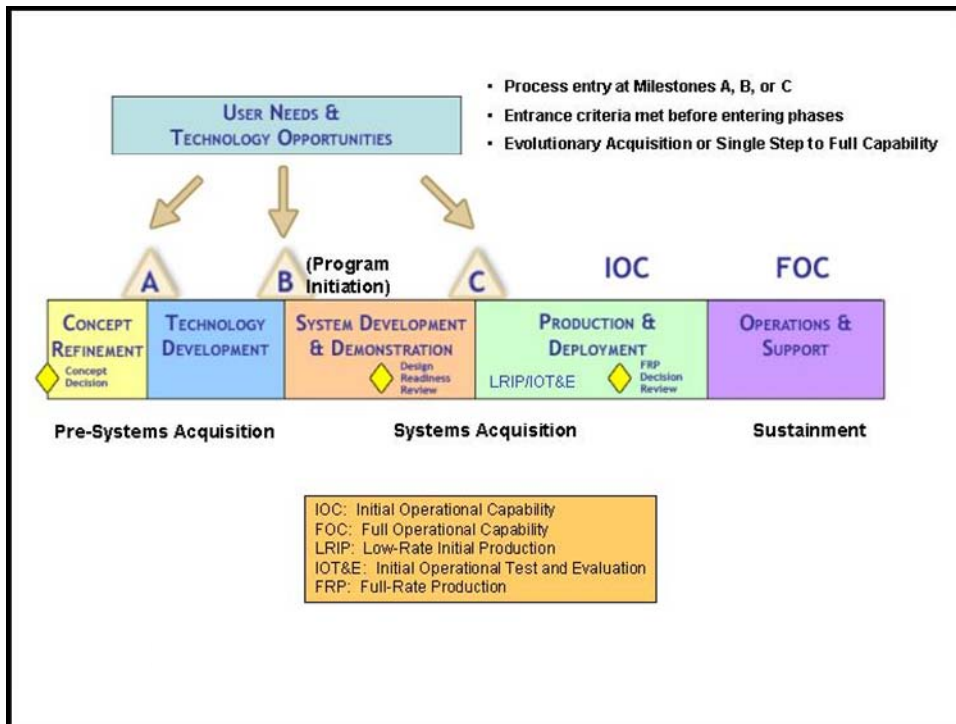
User Needs & Technology Opportunities

• Process entry at Milestones A, B, or C
• Entrance criteria met before entering phases
• Evolutionary Acquisition or Single Step to Full Capability

A

B (Program Initiation)

C

IOC

FOC

Concept Refinement

Concept Decision

Technology Development

System Development & Demonstration

Design Readiness Review

Production & Deployment

LRIP/IOT&E

FRP Decision Review

Operations & Support

Pre-Systems Acquisition

Systems Acquisition

Sustainment

IOC: Initial Operational Capability
FOC: Full Operational Capability
LRIP: Low-Rate Initial Production
IOT&E: Initial Operational Test and Evaluation
FRP: Full-Rate Production